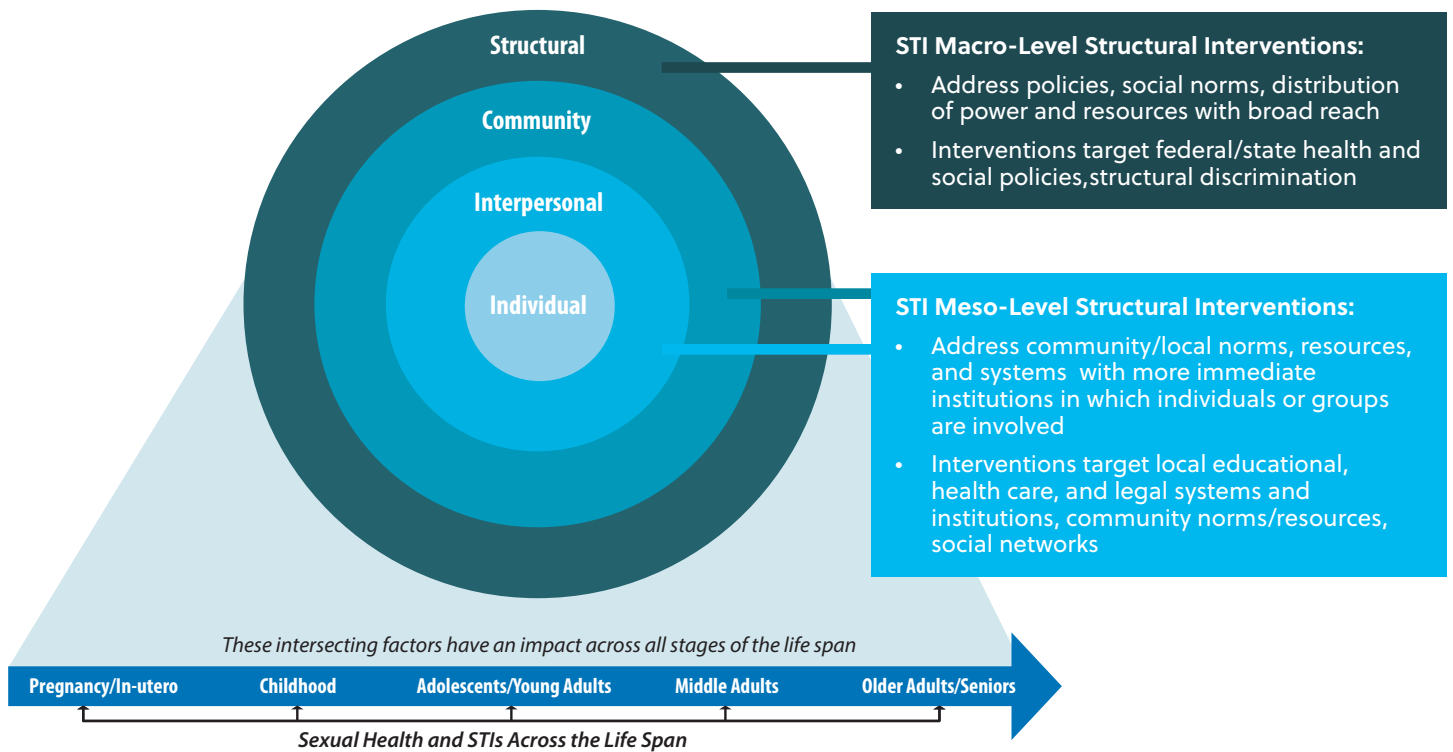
Structural

Community

Interpersonal

Individual

STI Macro-Level Structural Interventions:

- Address policies, social norms, distribution of power and resources with broad reach
- Interventions target federal/state health and social policies,structural discrimination

STI Meso-Level Structural Interventions:

- Address community/local norms, resources, and systems with more immediate institutions in which individuals or groups are involved
- Interventions target local educational, health care, and legal systems and institutions, community norms/resources, social networks

These intersecting factors have an impact across all stages of the life span

Pregnancy/In-utero | Childhood | Adolescents/Young Adults | Middle Adults | Older Adults/Seniors

Sexual Health and STIs Across the Life Span